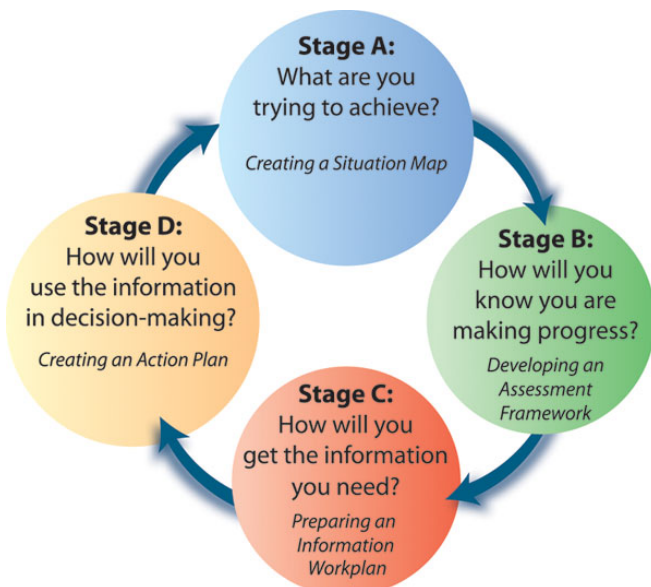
Stage A:
What are you trying to achieve?

Creating a Situation Map

Stage B:
How will you know you are making progress?

Developing an Assessment Framework

Stage C:
How will you get the information you need?

Preparing an Information Workplan

Stage D:
How will you use the information in decision-making?

Creating an Action Plan